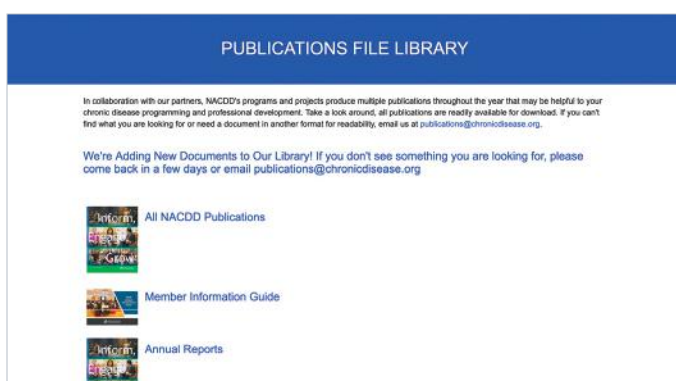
PUBLICATIONS FILE LIBRARY

In collaboration with our partners, NACDD's programs and projects produce multiple publications throughout the year that may be helpful to your chronic disease programming and professional development. Take a look around, all publications are readily available for download. If you can't find what you are looking for or need a document in another format for readability, email us at publications@chronicdisease.org.

We're Adding New Documents to Our Library! If you don't see something you are looking for, please come back in a few days or email publications@chronicdisease.org

Inform, Engage, Grow

All NACDD Publications

Member Information Guide

Inform, Engage

Annual Reports